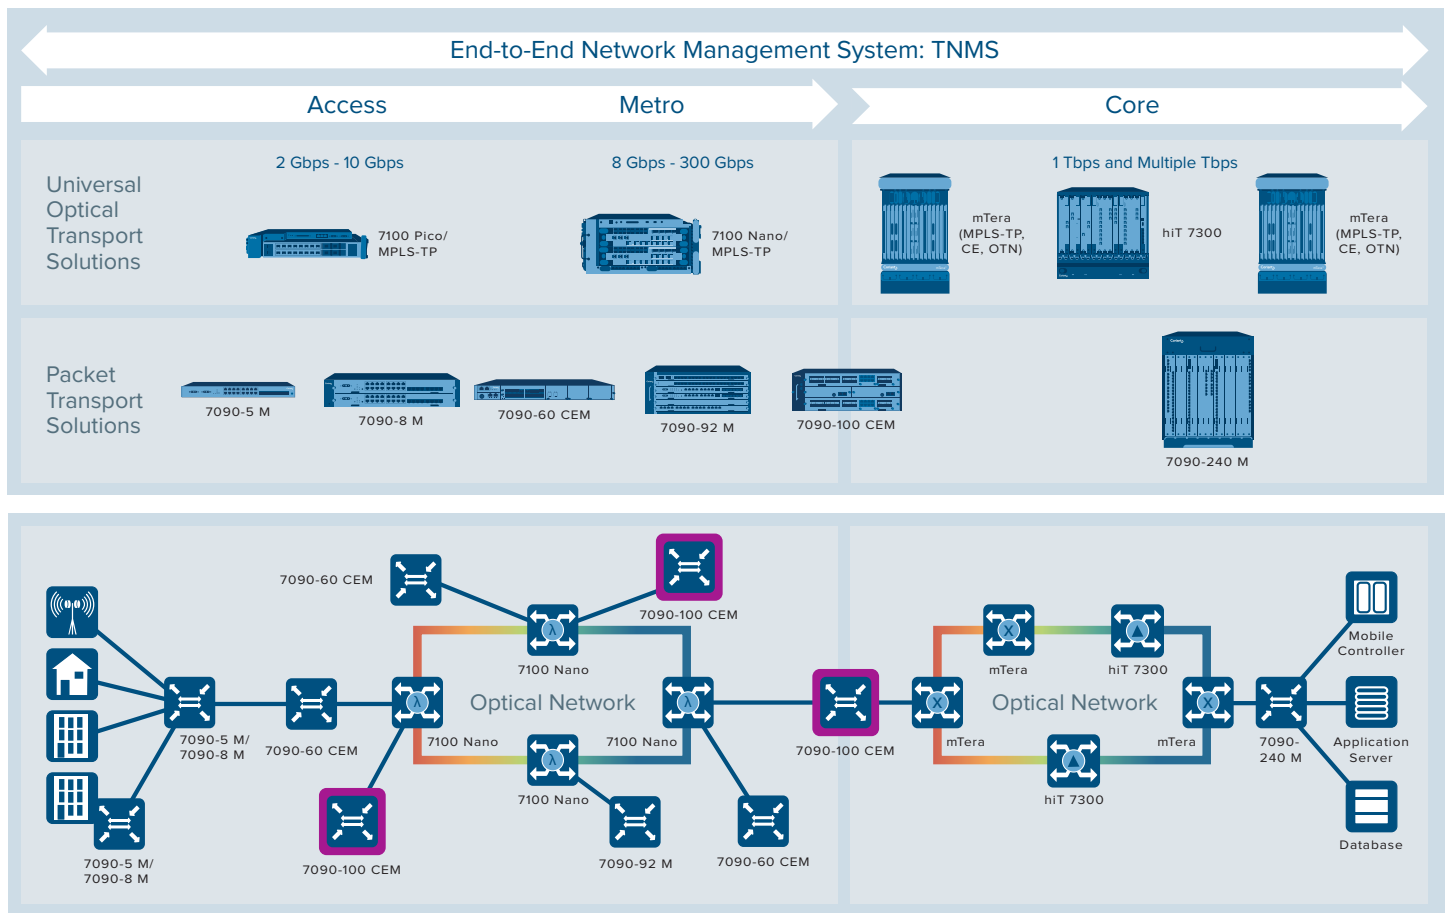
End-to-End Network Management System: TNMS

Access

Metro

Core

Universal Optical Transport Solutions

2 Gbps - 10 Gbps

7100 Pico/ MPLS-TP

8 Gbps - 300 Gbps

7100 Nano/ MPLS-TP

1 Tbps and Multiple Tbps

mTera (MPLS-TP, CE, OTN)

hiT 7300

mTera (MPLS-TP, CE, OTN)

Packet Transport Solutions

7090-5 M

7090-8 M

7090-60 CEM

7090-92 M

7090-100 CEM

7090-240 M

7090-60 CEM

7090-100 CEM

7100 Nano

Optical Network

7100 Nano

7100 Nano

7100 Nano

7090-5 M/ 7090-8 M

7090-60 CEM

7090-100 CEM

7090-92 M

7090-60 CEM

7090-5 M/ 7090-8 M

7090-100 CEM

mTera

hiT 7300

Optical Network

mTera

mTera

hiT 7300

7090-240 M

Mobile Controller

Application Server

Database